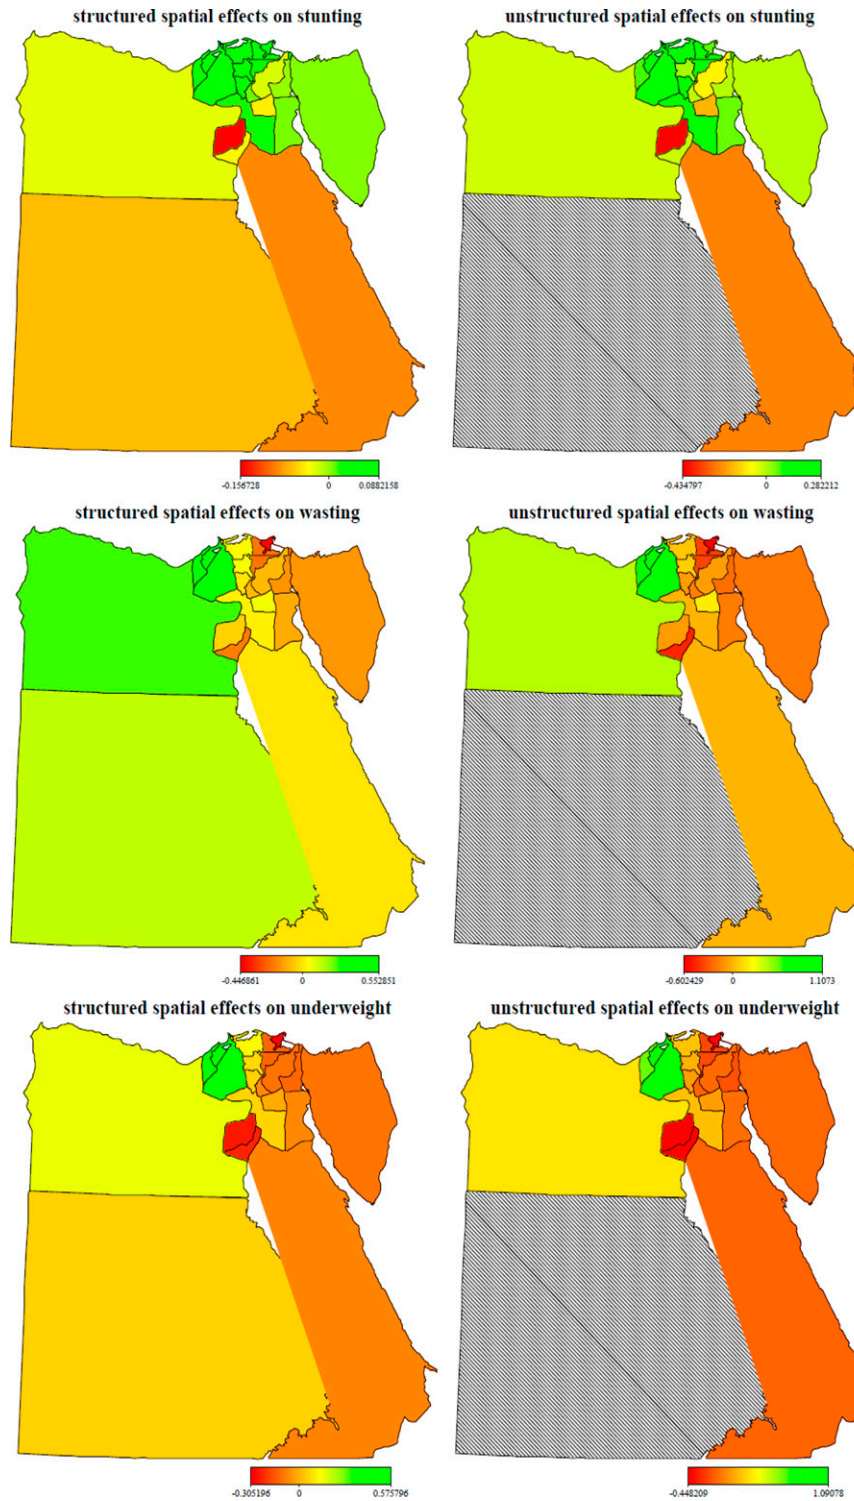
structured spatial effects on stunting

-0.156728 0 0.0882158

unstructured spatial effects on stunting

-0.434797 0 0.282212

structured spatial effects on wasting

-0.446861 0 0.552851

unstructured spatial effects on wasting

-0.602429 0 1.1073

structured spatial effects on underweight

-0.305196 0 0.575796

unstructured spatial effects on underweight

-0.448209 0 1.09078